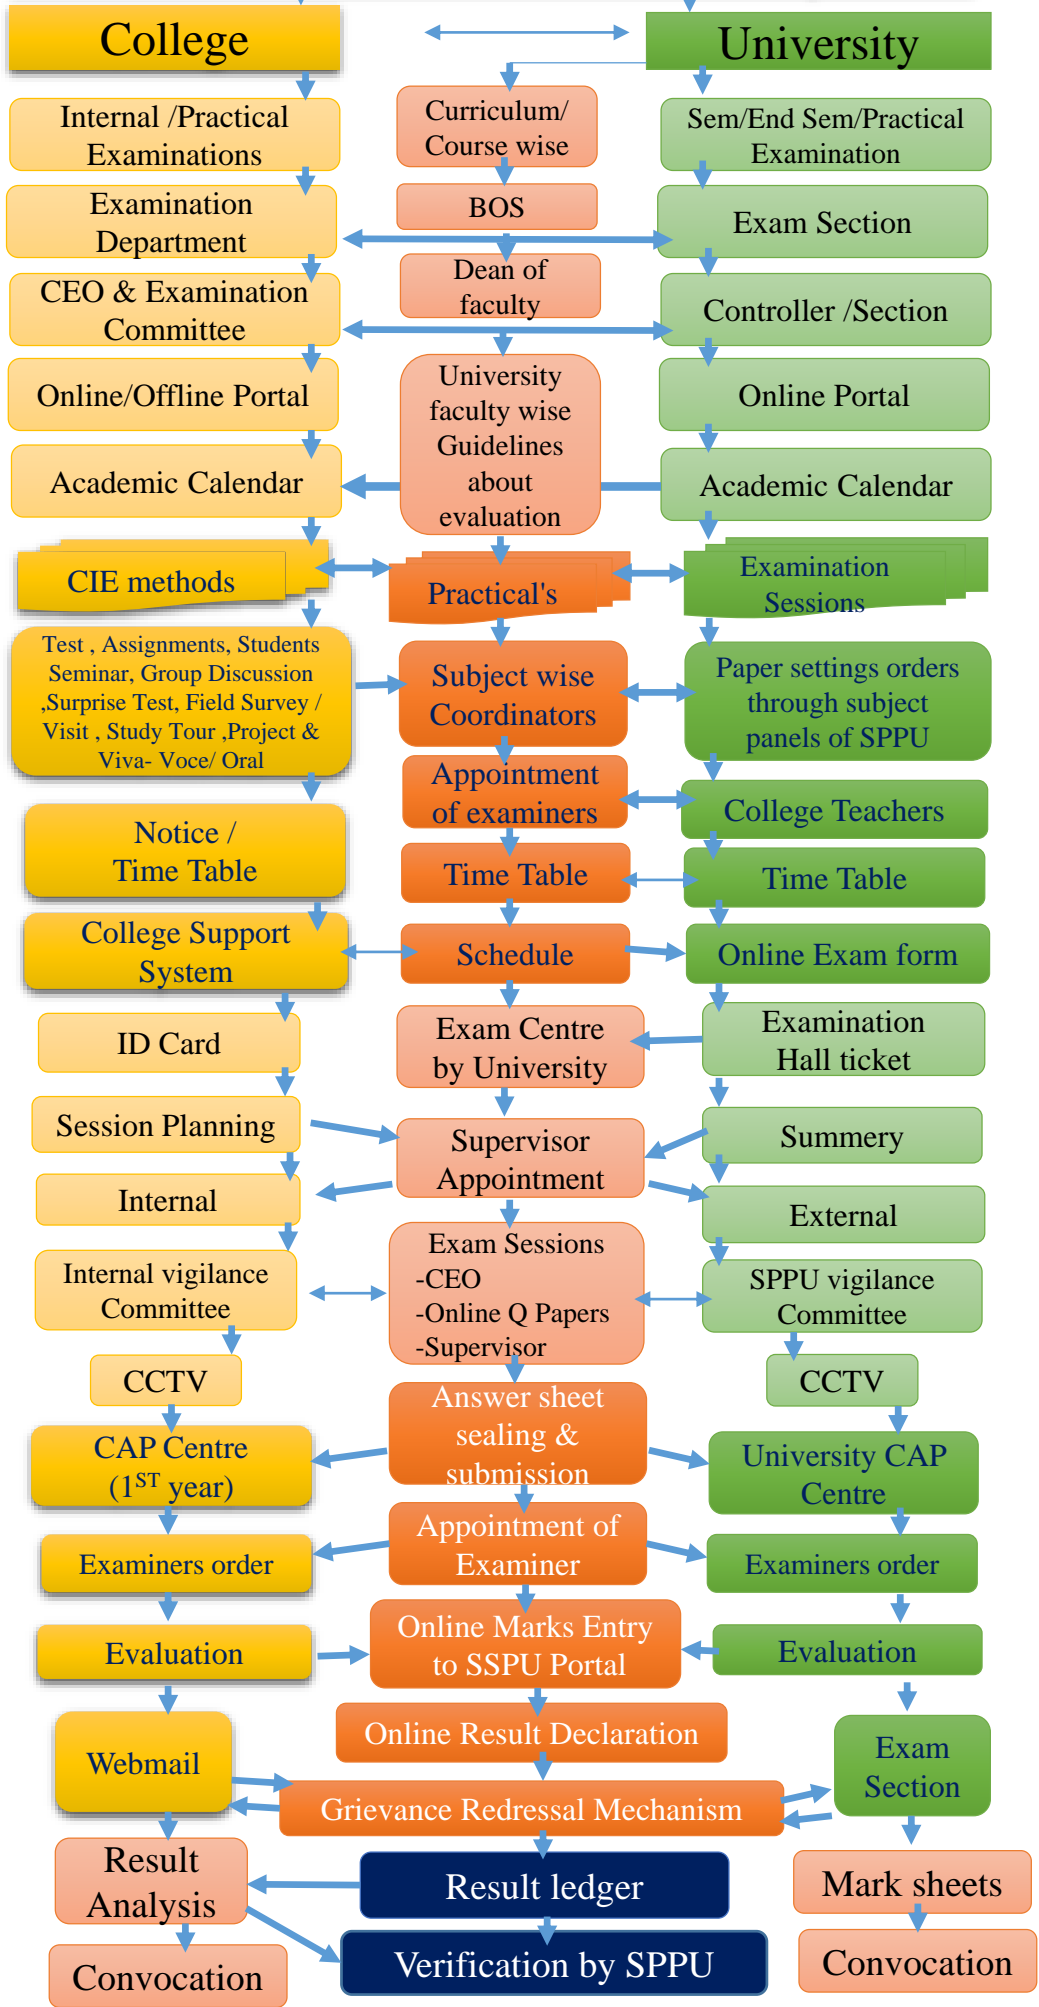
College

University

Internal /Practical Examinations

Curriculum/ Course wise

Sem/End Sem/Practical Examination

Examination Department

BOS

Exam Section

CEO & Examination Committee

Dean of faculty

Controller /Section

Online/Offline Portal

University faculty wise Guidelines about evaluation

Online Portal

Academic Calendar

Academic Calendar

CIE methods

Practical's

Examination Sessions

Test , Assignments, Students Seminar, Group Discussion ,Surprise Test, Field Survey / Visit , Study Tour ,Project & Viva- Voce/ Oral

Subject wise Coordinators

Paper settings orders through subject panels of SPPU

Appointment of examiners

College Teachers

Notice / Time Table

Time Table

Time Table

College Support System

Schedule

Online Exam form

ID Card

Exam Centre by University

Examination Hall ticket

Session Planning

Supervisor Appointment

Summery

Internal

External

Internal vigilance Committee

Exam Sessions -CEO -Online Q Papers -Supervisor

SPPU vigilance Committee

CCTV

CCTV

CAP Centre ($1^{ST}$ year)

Answer sheet sealing & submission

University CAP Centre

Examiners order

Appointment of Examiner

Examiners order

Evaluation

Online Marks Entry to SSPU Portal

Evaluation

Webmail

Online Result Declaration

Exam Section

Grievance Redressal Mechanism

Result Analysis

Result ledger

Mark sheets

Convocation

Verification by SPPU

Convocation